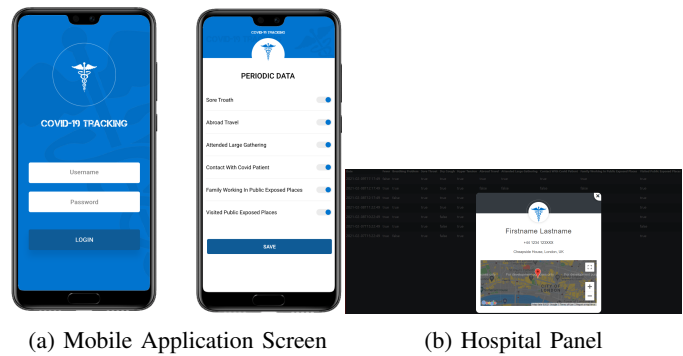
COVID-19 TRACKING

Username

Password

LOGIN

COVID-19 TRACKING

PERIODIC DATA

Sore Troath

Abroad Travel

Attended Large Gathering

Contact With Covid Patient

Family Working In Public Exposed Places

Visited Public Exposed Places

SAVE

Firstname Lastname

+44 1234 123456

Chesapeake House, London, UK

(a) Mobile Application Screen

(b) Hospital Panel